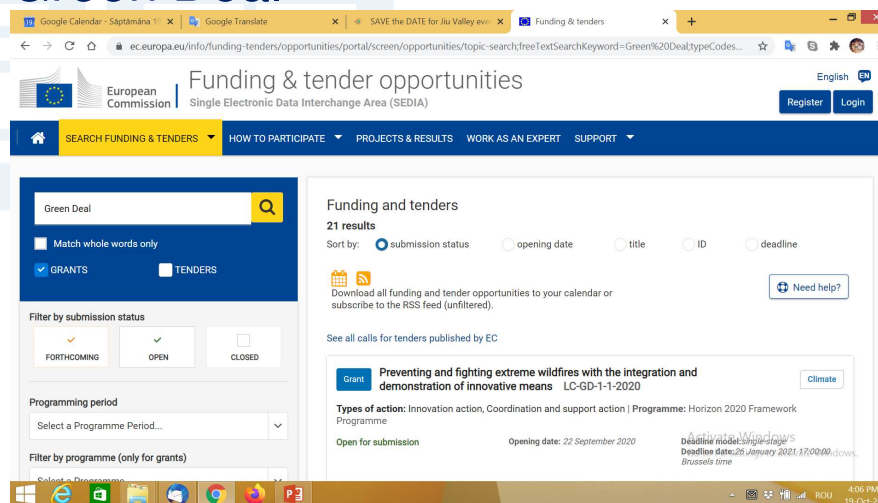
Google Calendar - Săptămâna 19 ×
Google Translate ×
SAVE the DATE for Jiu Valley eve ×
Funding & tenders ×
+

ec.europa.eu/info/funding-tenders/opportunities/portal/screen/opportunities/topic-search;freeTextSearchKeyword=Green%20Deal;typeCodes...

European Commission
Funding & tender opportunities
Single Electronic Data Interchange Area (SEDIA)

English EN
Register Login

SEARCH FUNDING & TENDERS
HOW TO PARTICIPATE
PROJECTS & RESULTS
WORK AS AN EXPERT
SUPPORT

Green Deal

Match whole words only
GRANTS
TENDERS

Filter by submission status
FORTHCOMING
OPEN
CLOSED

Programming period
Select a Programme Period...

Filter by programme (only for grants)
Select a Programme

Funding and tenders
21 results
Sort by: submission status opening date title ID deadline

Download all funding and tender opportunities to your calendar or subscribe to the RSS feed (unfiltered).

Need help?

See all calls for tenders published by EC

Grant
Preventing and fighting extreme wildfires with the integration and demonstration of innovative means LC-GD-1-1-2020
Climate

Types of action: Innovation action, Coordination and support action | Programme: Horizon 2020 Framework Programme

Open for submission
Opening date: 22 September 2020
Deadline model: single-stage
Deadline date: 26 January 2021 17:00:00 Brussels time

Activate Windows

ROU
4:06 PM
19-Oct-20